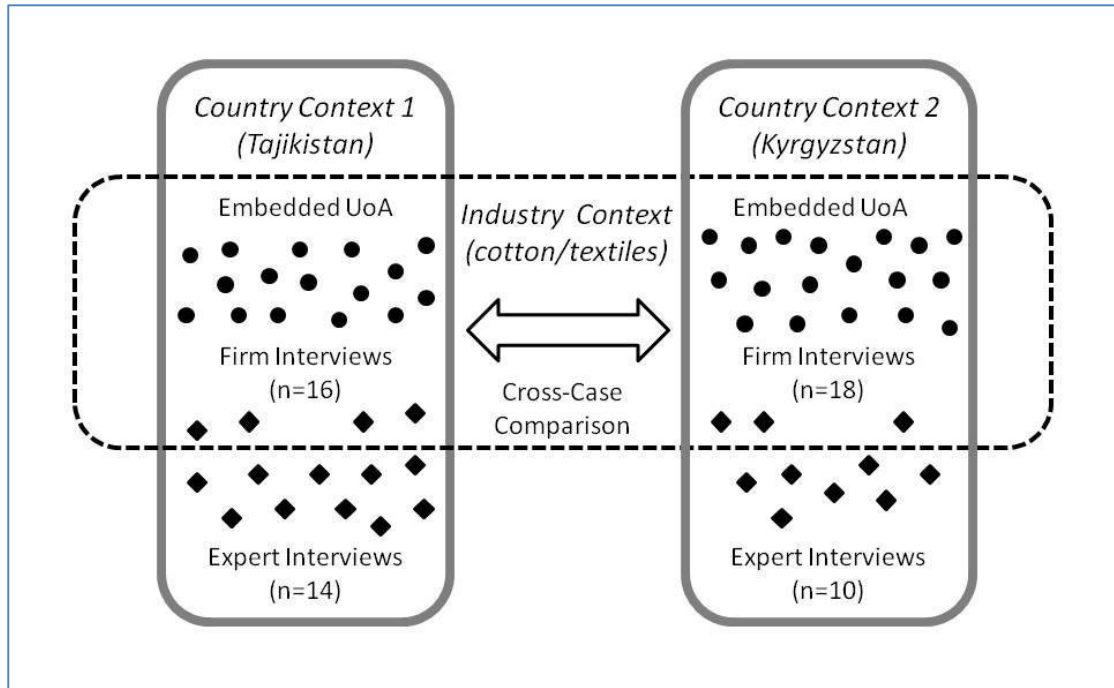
Country Context 1
(Tajikistan)

Embedded UoA

Firm Interviews
(n=16)

Expert Interviews
(n=14)

Industry Context
(cotton/textiles)

Cross-Case
Comparison

Country Context 2
(Kyrgyzstan)

Embedded UoA

Firm Interviews
(n=18)

Expert Interviews
(n=10)